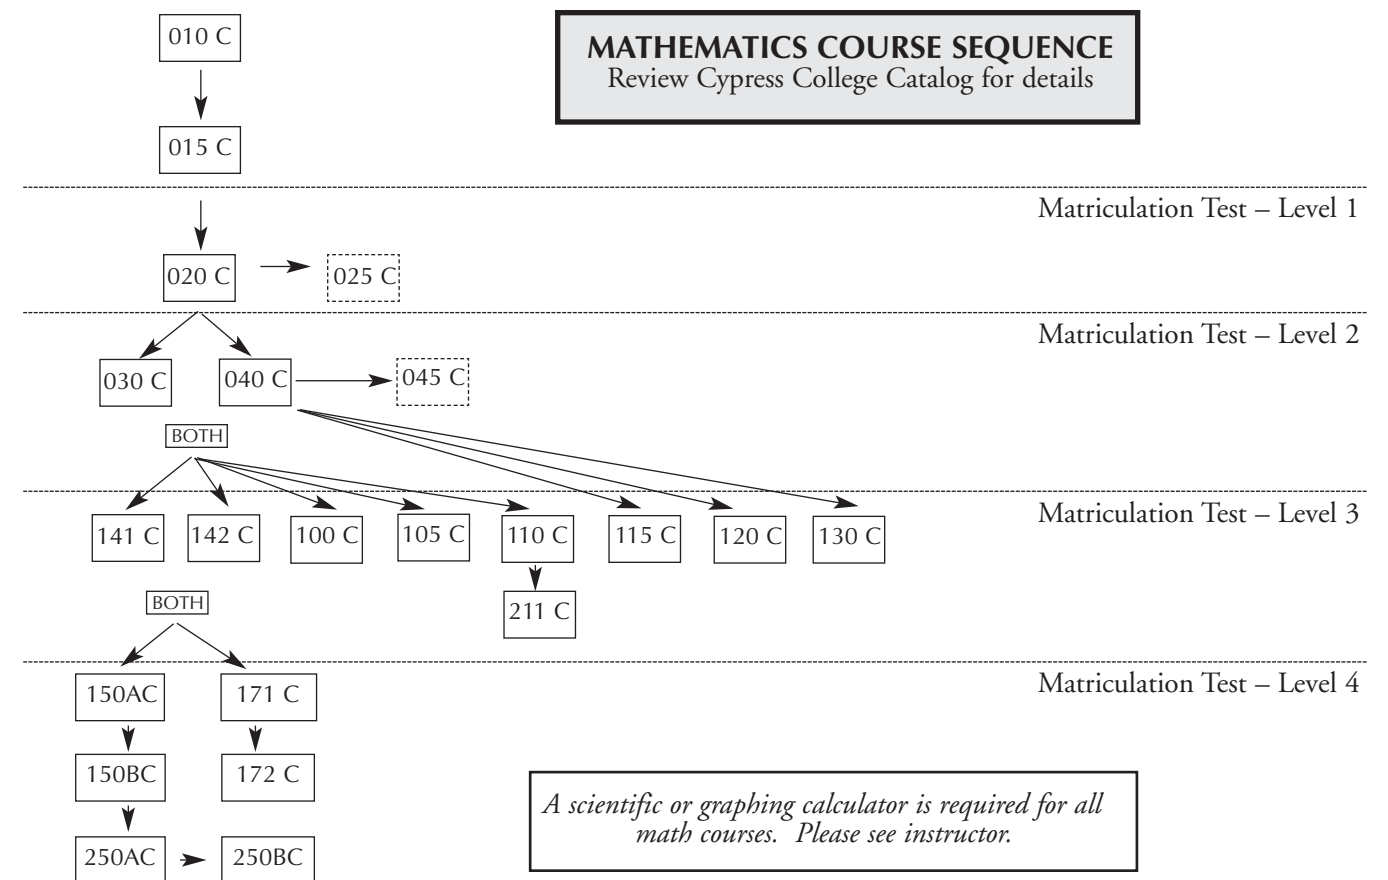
010 C

015 C

MATHEMATICS COURSE SEQUENCE
Review Cypress College Catalog for details

Matriculation Test – Level 1

020 C

025 C

Matriculation Test – Level 2

030 C

040 C

045 C

BOTH

Matriculation Test – Level 3

141 C

142 C

100 C

105 C

110 C

115 C

120 C

130 C

211 C

BOTH

Matriculation Test – Level 4

150AC

171 C

150BC

172 C

250AC

250BC

A scientific or graphing calculator is required for all math courses. Please see instructor.